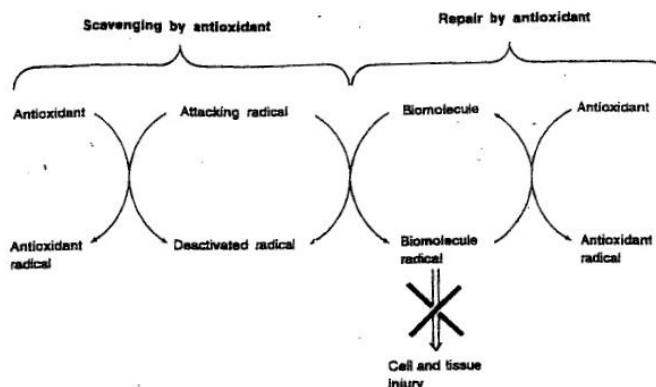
Scavenging by antioxidant

Repair by antioxidant

Antioxidant

Attacking radical

Biomolecule

Antioxidant

Antioxidant radical

Deactivated radical

Biomolecule radical

Antioxidant radical

Cell and tissue injury